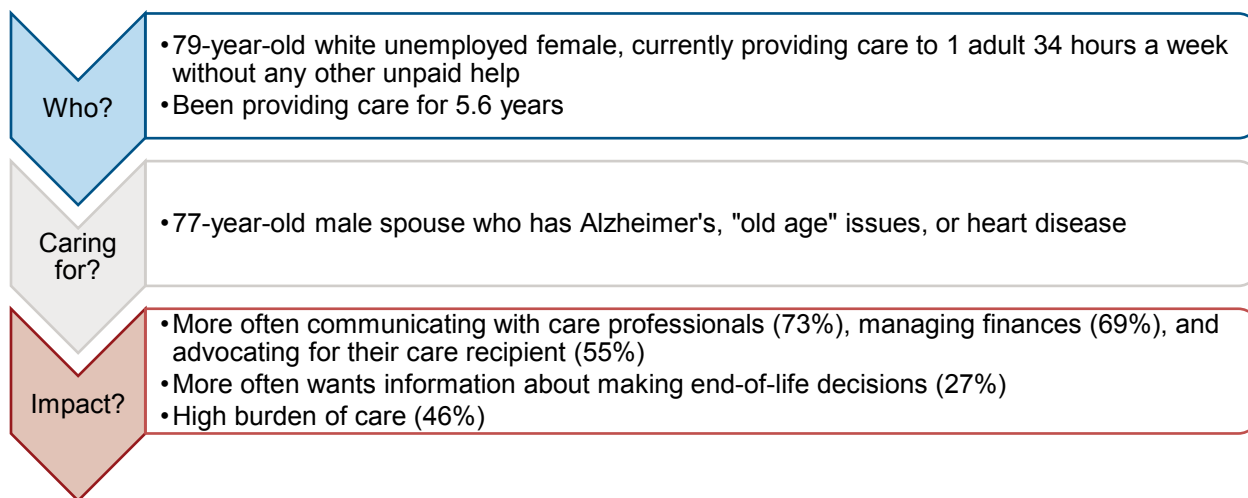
Who?

• 79-year-old white unemployed female, currently providing care to 1 adult 34 hours a week without any other unpaid help
• Been providing care for 5.6 years

Caring for?

• 77-year-old male spouse who has Alzheimer's, "old age" issues, or heart disease

Impact?

• More often communicating with care professionals (73%), managing finances (69%), and advocating for their care recipient (55%)
• More often wants information about making end-of-life decisions (27%)
• High burden of care (46%)